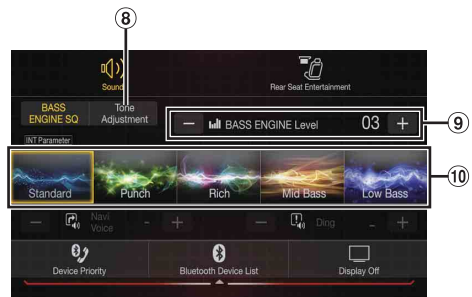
⑧
Sound
Rear Seat Entertainment
BASS ENGINE SQ
Tone Adjustment
INT Parameter
− BASS ENGINE Level 03 +
⑨
Standard
Punch
Rich
Mid Bass
Low Bass
⑩
− Navi Voice − +
− Ding − +
Device Priority
Bluetooth Device List
Display Off